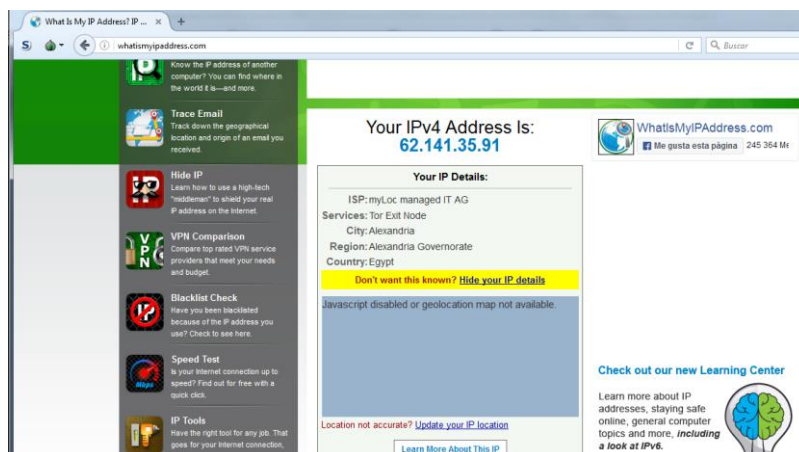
What Is My IP Address? IP ... ×
+
whatismyipaddress.com
Buscar

Know the IP address of another computer? You can find where in the world it is—and more.

Trace Email
Track down the geographical location and origin of an email you received.

Hide IP
Learn how to use a high-tech "middleman" to shield your real IP address on the Internet.

VPN Comparison
Compare top rated VPN service providers that meet your needs and budget.

Blacklist Check
Have you been blacklisted because of the IP address you use? Check to see here.

Speed Test
Is your Internet connection up to speed? Find out for free with a quick click.

IP Tools
Have the right tool for any job. That goes for your Internet connection,

Your IPv4 Address Is:
62.141.35.91

Your IP Details:

| | |
|---|---|
| ISP: | myLoc managed IT AG |
| Services: | Tor Exit Node |
| City: | Alexandria |
| Region: | Alexandria Governorate |
| Country: | Egypt |

Don't want this known? Hide your IP details

Javascript disabled or geolocation map not available.

Location not accurate? Update your IP location

Learn More About This IP

WhatIsMyIPAddress.com
Me gusta esta página 245 364 Me

Check out our new Learning Center

Learn more about IP addresses, staying safe online, general computer topics and more, including a look at IPv6.